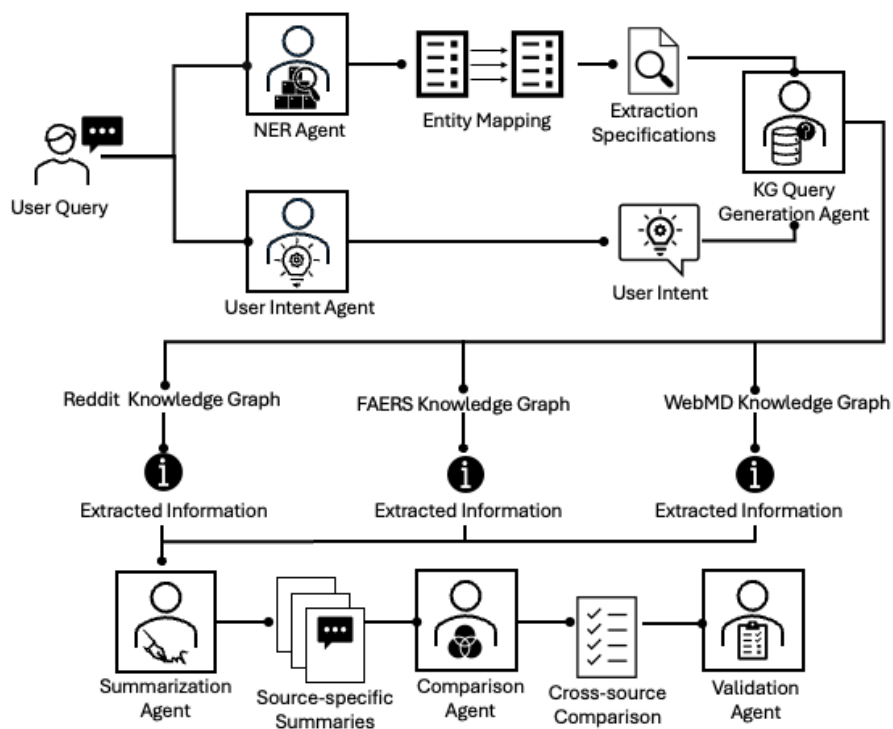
User Query

NER Agent

Entity Mapping

Extraction Specifications

KG Query Generation Agent

User Intent Agent

User Intent

Reddit Knowledge Graph

FAERS Knowledge Graph

WebMD Knowledge Graph

Extracted Information

Extracted Information

Extracted Information

Summarization Agent

Source-specific Summaries

Comparison Agent

Cross-source Comparison

Validation Agent